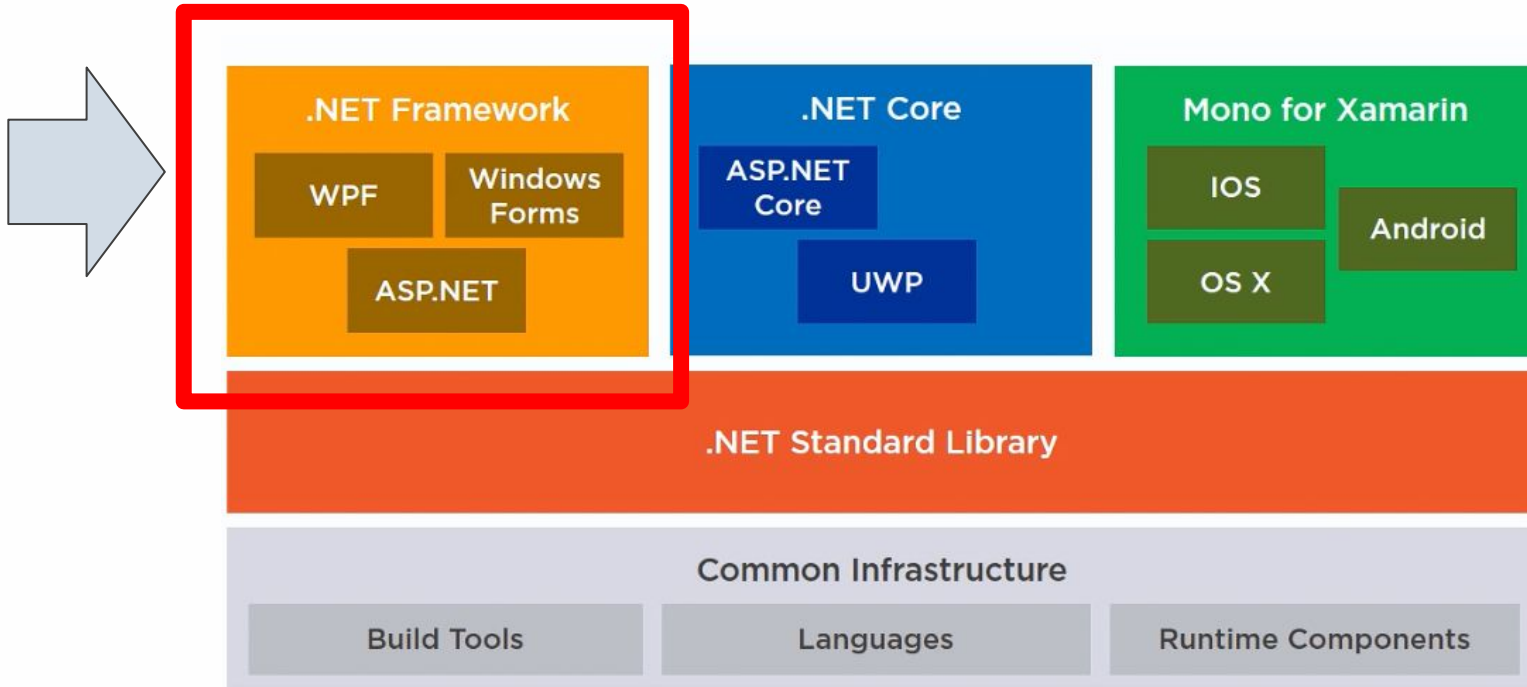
.NET Framework

WPF

Windows Forms

ASP.NET

.NET Core

ASP.NET Core

UWP

Mono for Xamarin

IOS

Android

OS X

.NET Standard Library

Common Infrastructure

Build Tools

Languages

Runtime Components